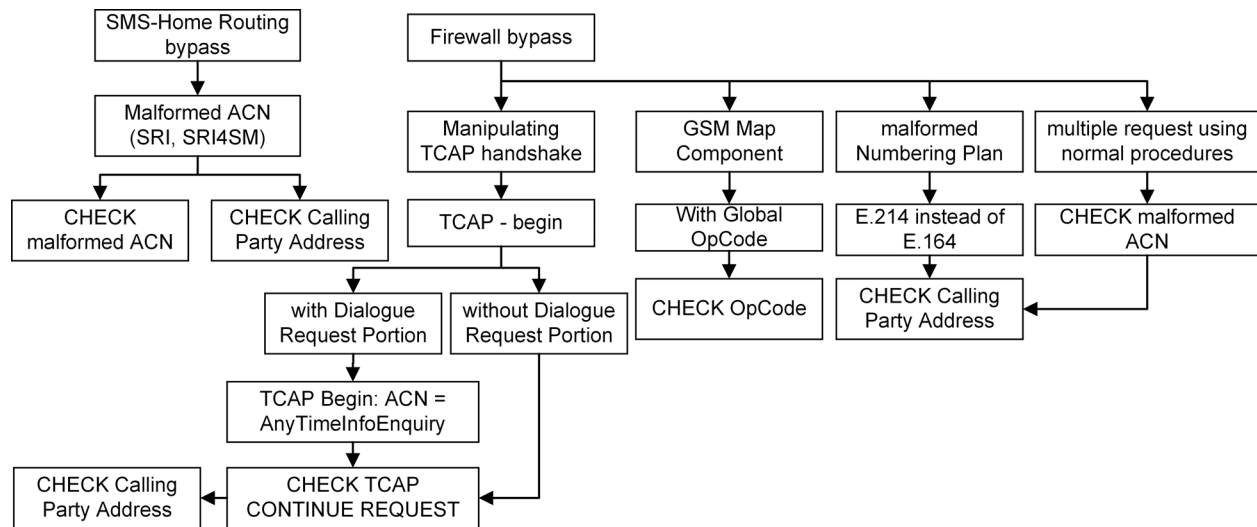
SMS-Home Routing bypass

Malformed ACN (SRI, SRI4SM)

CHECK malformed ACN

CHECK Calling Party Address

Firewall bypass

Manipulating TCAP handshake

TCAP - begin

with Dialogue Request Portion

without Dialogue Request Portion

TCAP Begin: ACN = AnyTimeInfoEnquiry

CHECK TCAP CONTINUE REQUEST

CHECK Calling Party Address

GSM Map Component

With Global OpCode

CHECK OpCode

malformed Numbering Plan

E.214 instead of E.164

CHECK Calling Party Address

multiple request using normal procedures

CHECK malformed ACN